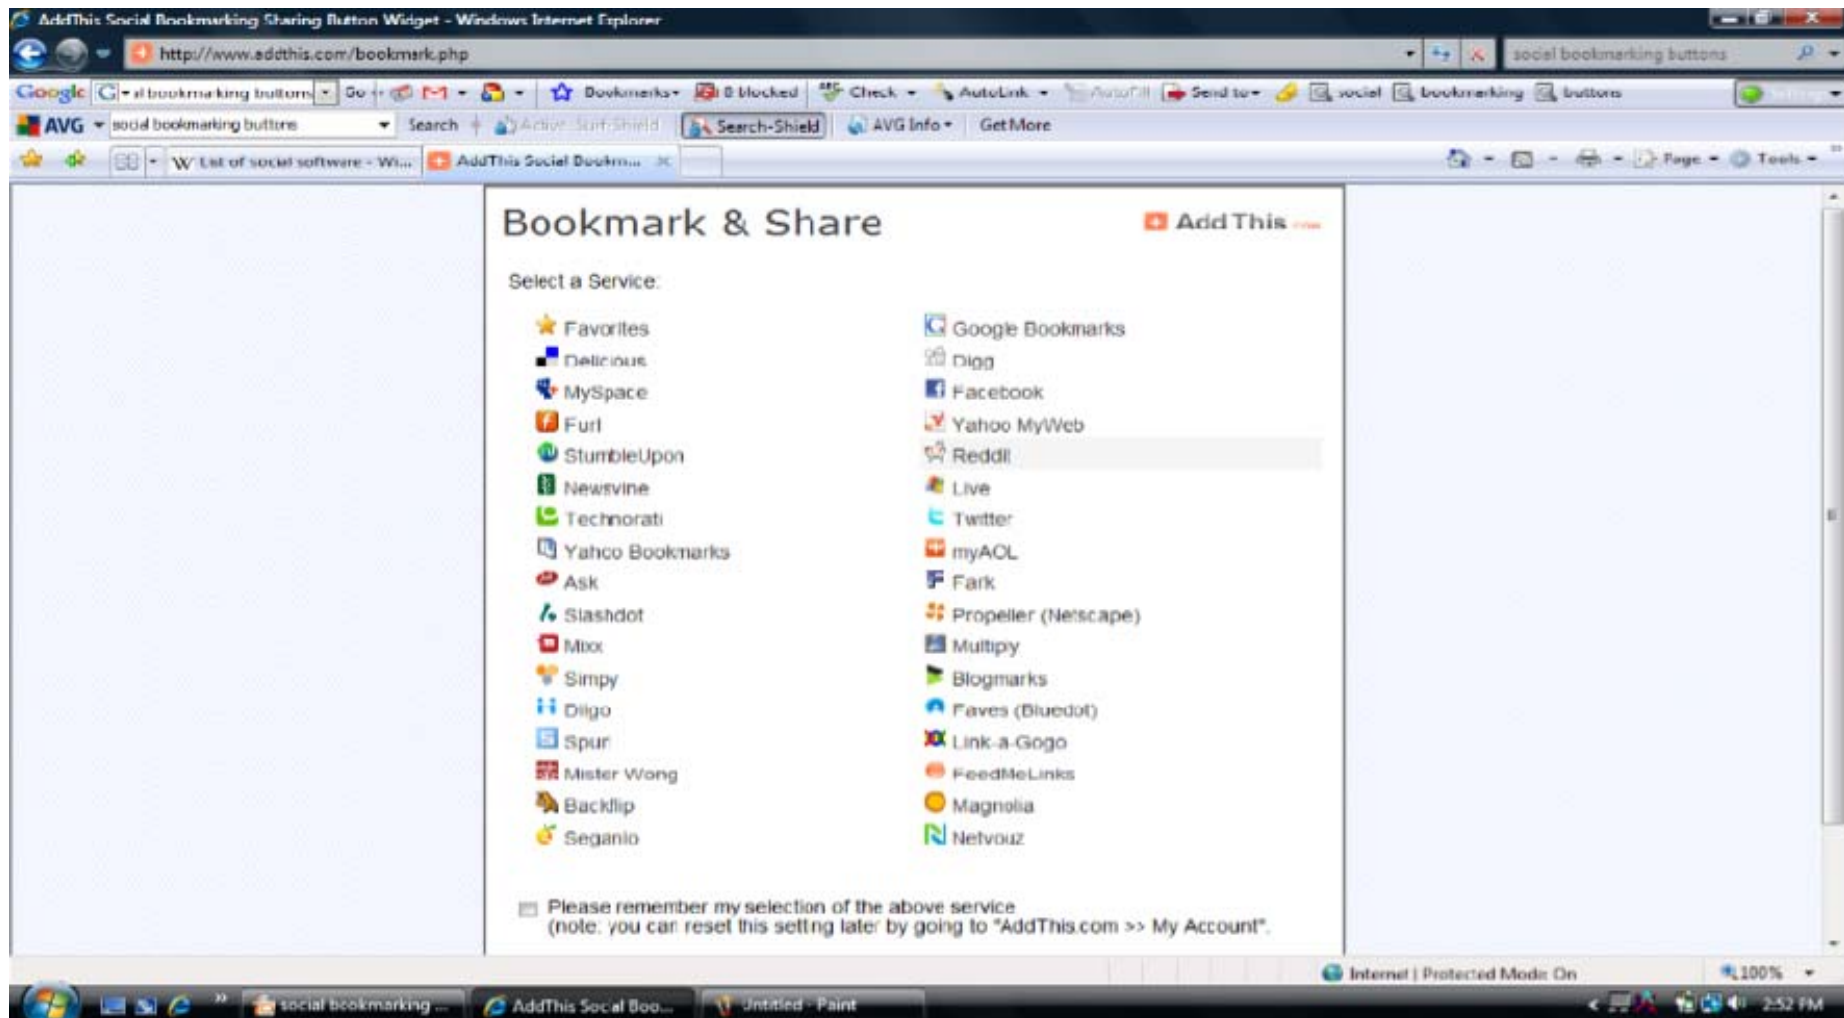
AddThis Social Bookmarking Sharing Button Widget - Windows Internet Explorer

http://www.addthis.com/bookmark.php

social bookmarking buttons

Google social bookmarking buttons Go Bookmarks 0 blocked Check AutoLink AutoFill Send to social bookmarking buttons

AVG social bookmarking buttons Search Active Surf-Shield Search-Shield AVG Info Get More

List of social software - Wi... AddThis Social Bookm...

Page Tools

Bookmark & Share

AddThis

Select a Service:

Favorites
Delicious
MySpace
Furl
StumbleUpon
Newsvine
Technorati
Yahoo Bookmarks
Ask
Slashdot
Mixx
Simpy
Diigo
Spurl
Mister Wong
Backflip
Segnalo

Google Bookmarks
Digg
Facebook
Yahoo MyWeb
Reddit
Live
Twitter
myAOL
Fark
Propeller (Netscape)
Multiply
Blogmarks
Faves (Bluedot)
Link-a-Gogo
FeedMeLinks
Magnolia
Netvouz

Please remember my selection of the above service
(note: you can reset this setting later by going to "AddThis.com >> My Account".

Internet | Protected Mode: On

100%

social bookmarking ...

AddThis Social Boo...

Untitled - Paint

2:52 PM